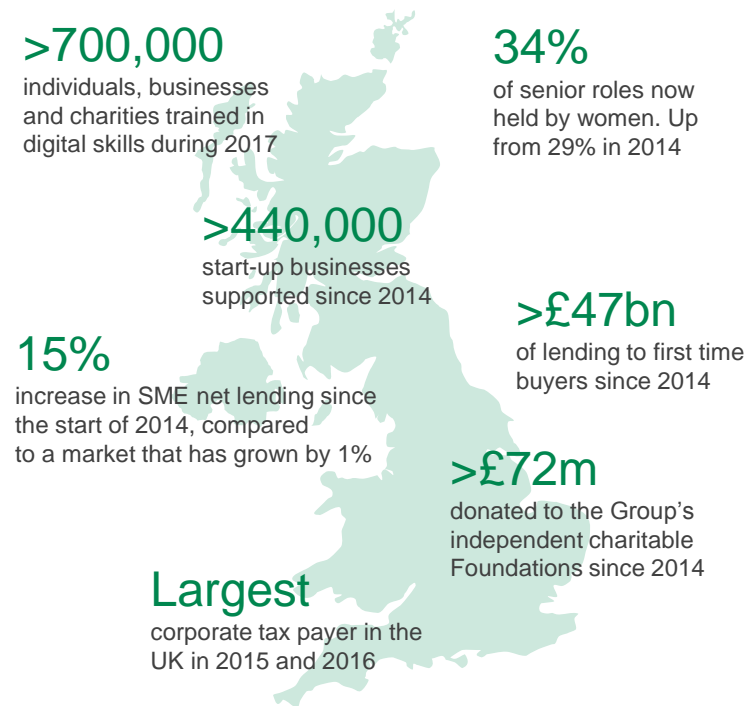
>700,000
individuals, businesses and charities trained in digital skills during 2017

34%
of senior roles now held by women. Up from 29% in 2014

>440,000
start-up businesses supported since 2014

>£47bn
of lending to first time buyers since 2014

15%
increase in SME net lending since the start of 2014, compared to a market that has grown by 1%

>£72m
donated to the Group’s independent charitable Foundations since 2014

Largest
corporate tax payer in the UK in 2015 and 2016